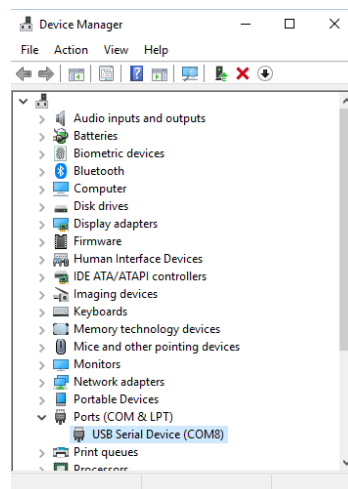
Device Manager

File Action View Help

Audio inputs and outputs
Batteries
Biometric devices
Bluetooth
Computer
Disk drives
Display adapters
Firmware
Human Interface Devices
IDE ATA/ATAPI controllers
Imaging devices
Keyboards
Memory technology devices
Mice and other pointing devices
Monitors
Network adapters
Portable Devices
Ports (COM & LPT)
USB Serial Device (COM8)
Print queues
Processors